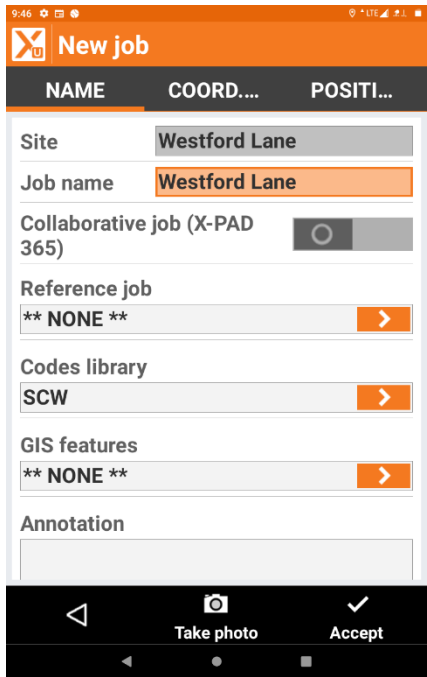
9:46

New job

NAME

COORD....

POSITI...

Site

Westford Lane

Job name

Westford Lane

Collaborative job (X-PAD 365)

Reference job

** NONE **

Codes library

SCW

GIS features

** NONE **

Annotation

Take photo

Accept